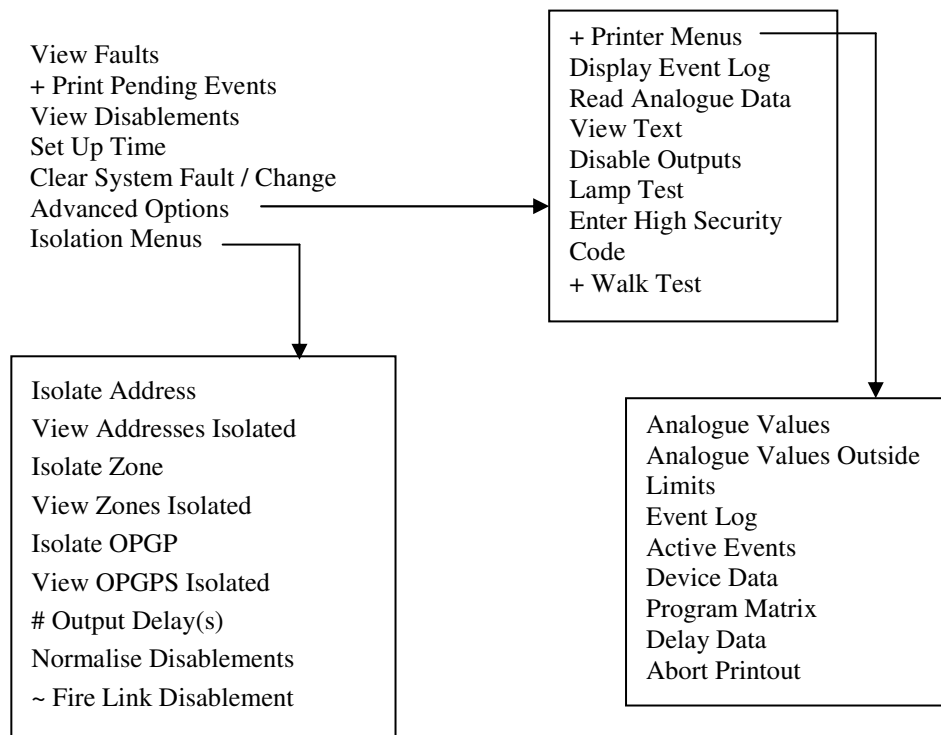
View Faults
+ Print Pending Events
View Disablements
Set Up Time
Clear System Fault / Change
Advanced Options
Isolation Menus

+ Printer Menus
Display Event Log
Read Analogue Data
View Text
Disable Outputs
Lamp Test
Enter High Security Code
+ Walk Test

Isolate Address
View Addresses Isolated
Isolate Zone
View Zones Isolated
Isolate OPGP
View OPGPS Isolated
# Output Delay(s)
Normalise Disablements
~ Fire Link Disablement

Analogue Values
Analogue Values Outside Limits
Event Log
Active Events
Device Data
Program Matrix
Delay Data
Abort Printout